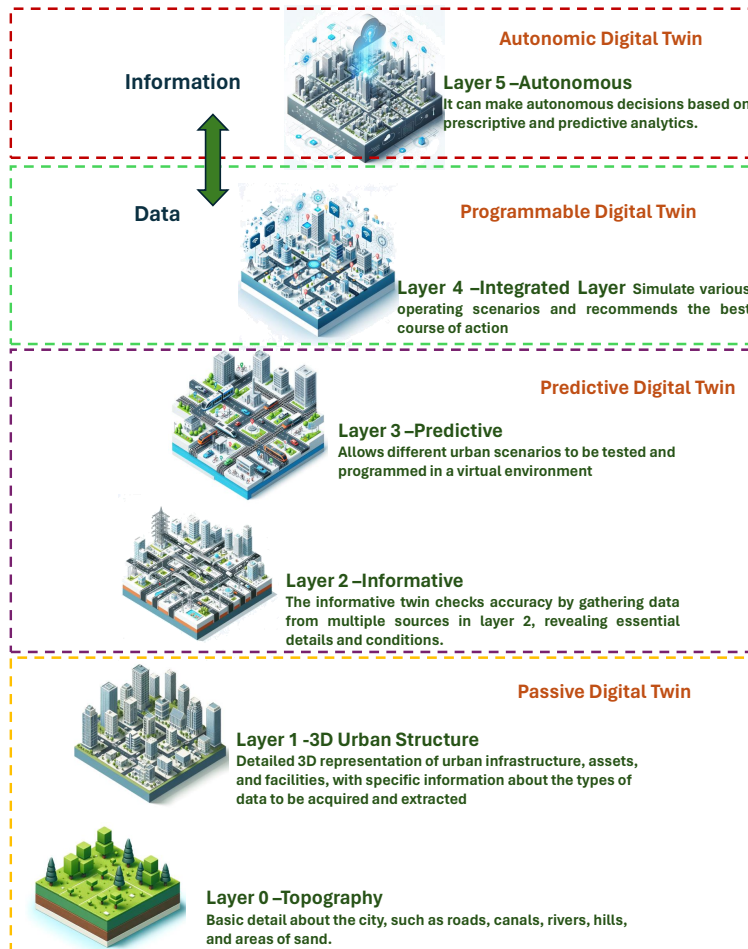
Autonomic Digital Twin

Information

Layer 5 –Autonomous
It can make autonomous decisions based on prescriptive and predictive analytics.

Data

Programmable Digital Twin

Layer 4 –Integrated Layer Simulate various operating scenarios and recommends the best course of action

Predictive Digital Twin

Layer 3 –Predictive
Allows different urban scenarios to be tested and programmed in a virtual environment

Layer 2 –Informative
The informative twin checks accuracy by gathering data from multiple sources in layer 2, revealing essential details and conditions.

Passive Digital Twin

Layer 1 -3D Urban Structure
Detailed 3D representation of urban infrastructure, assets, and facilities, with specific information about the types of data to be acquired and extracted

Layer 0 –Topography
Basic detail about the city, such as roads, canals, rivers, hills, and areas of sand.